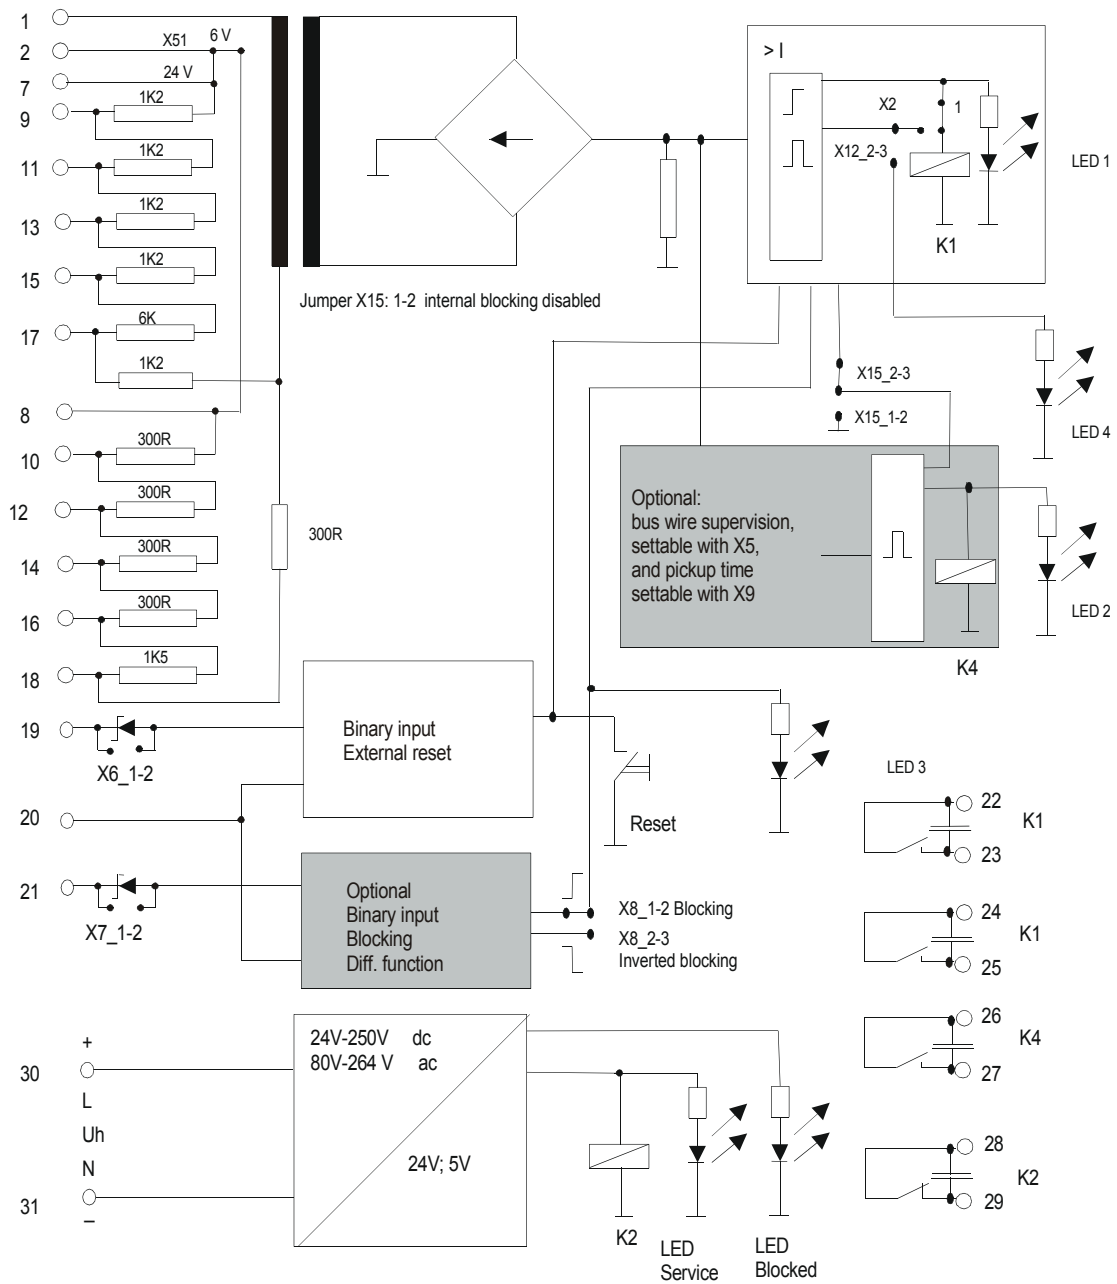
1
2
7
9
11
13
15
17
8
10
12
14
16
18
19
20
21

X51
6 V
24 V
1K2
1K2
1K2
1K2
6K
1K2
300R
300R
300R
300R
1K5
300R

Jumper X15: 1-2 internal blocking disabled

> I
X2
1
X12_2-3
K1
LED 1

X15_2-3
X15_1-2
LED 4

Optional:
bus wire supervision,
settable with X5,
and pickup time
settable with X9

LED 2
K4

Binary input
External reset

X6_1-2

Reset

LED 3

22
23
K1
24
25
K1
26
27
K4
28
29
K2

Optional
Binary input
Blocking
Diff. function

X7_1-2

X8_1-2 Blocking
X8_2-3
Inverted blocking

+
30
L
Uh
N
31
–

24V-250V dc
80V-264 V ac
24V; 5V

K2
LED
Service
LED
Blocked